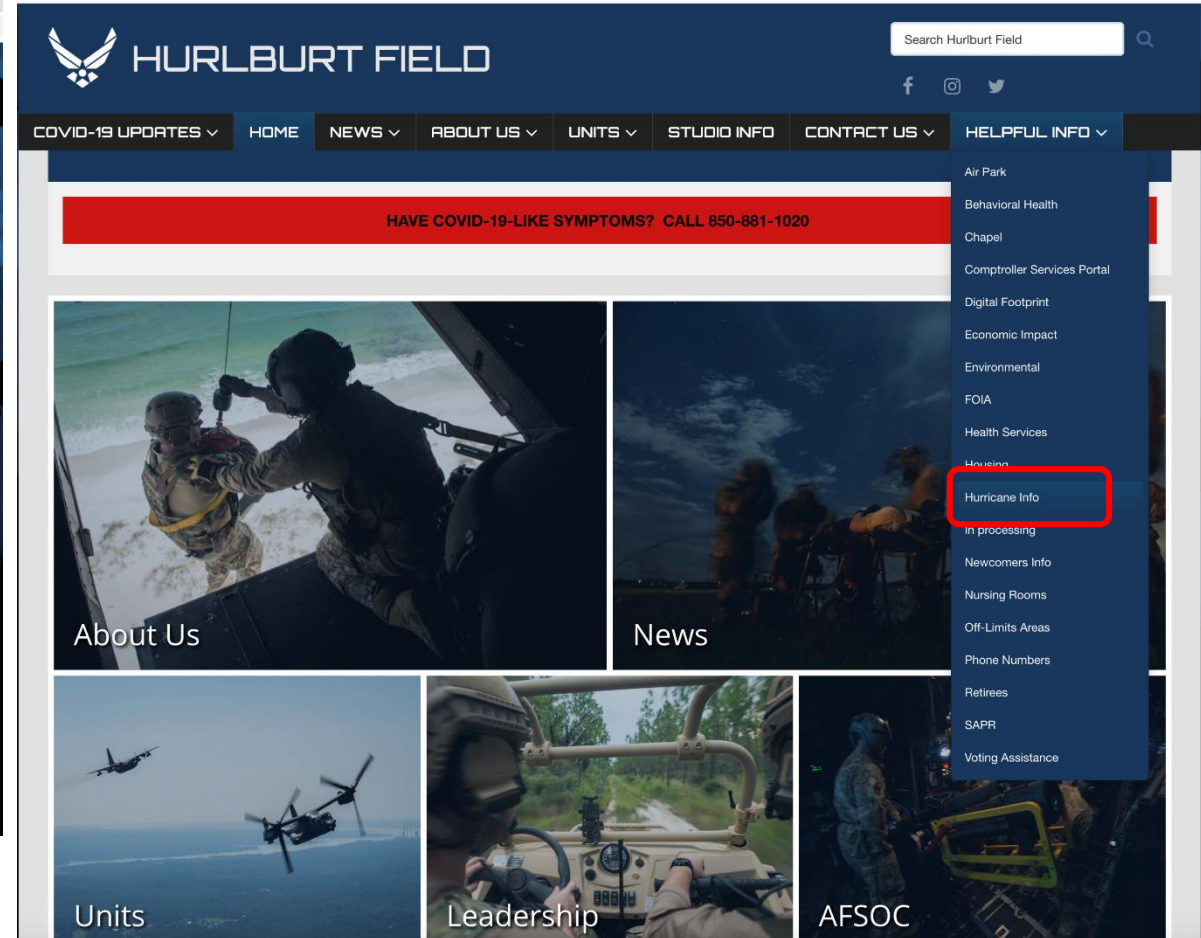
HURLBURT FIELD

Search Hurlburt Field

COVID-19 UPDATES HOME NEWS ABOUT US UNITS STUDIO INFO CONTACT US HELPFUL INFO

HAVE COVID-19-LIKE SYMPTOMS? CALL 850-881-1020

Air Park
Behavioral Health
Chapel
Comptroller Services Portal
Digital Footprint
Economic Impact
Environmental
FOIA
Health Services
Housing
Hurricane Info
In processing
Newcomers Info
Nursing Rooms
Off-Limits Areas
Phone Numbers
Retirees
SAPR
Voting Assistance

About Us

News

Units

Leadership

AFSOC